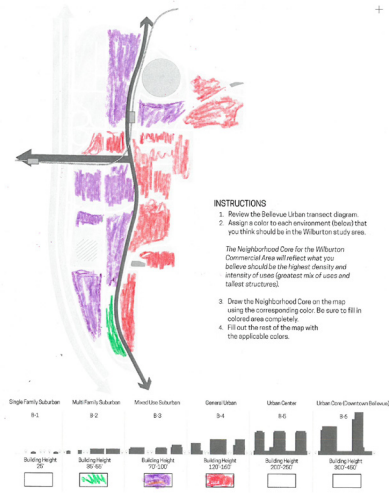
INSTRUCTIONS

1. Review the Bellevue Urban transect diagram.
2. Assign a color to each environment (below) that you think should be in the Wilburton study area.

The Neighborhood Core for the Wilburton Commercial Area will reflect what you believe should be the highest density and intensity of uses (greatest mix of uses and tallest structures).

3. Draw the Neighborhood Core on the map using the corresponding color. Be sure to fill in colored area completely.
4. Fill out the rest of the map with the applicable colors.

| Single Family Suburban | Multi-Family Suburban | Mixed Use Suburban | General Urban | Urban Center | Urban Core (Downtown Bellevue) |
|---|---|---|---|---|---|
| B-1 | B-2 | B-3 | B-4 | B-5 | B-6 |
| Building Height 25' | Building Height 35'-50' | Building Height 70'-100' | Building Height 120'-160' | Building Height 200'-250' | Building Height 300'-450' |